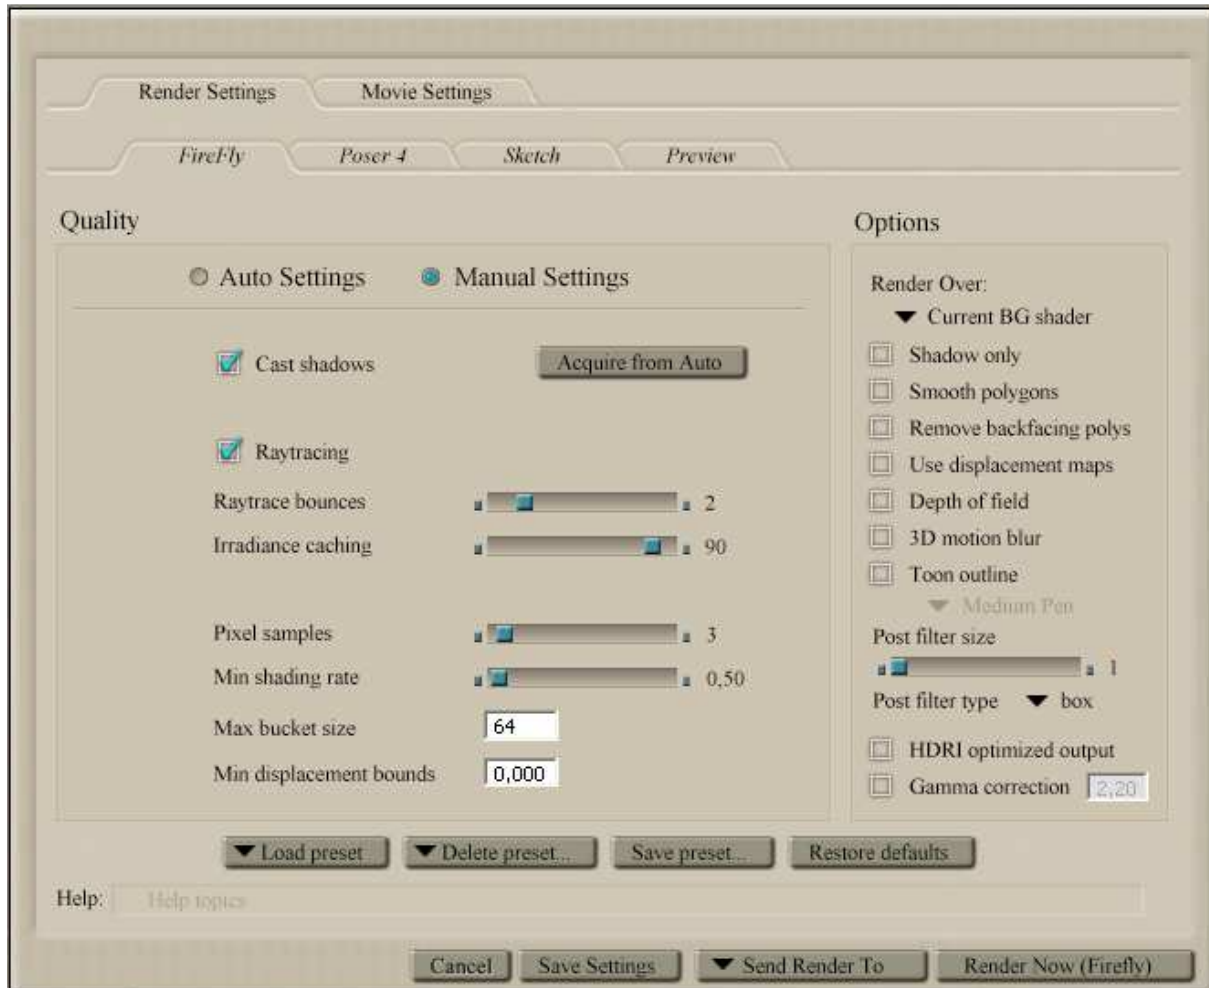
Render Settings
Movie Settings

FireFly
Poser 4
Sketch
Preview

Quality

Auto Settings
Manual Settings

Cast shadows
Acquire from Auto

Raytracing
Raytrace bounces 2
Irradiance caching 90

Pixel samples 3
Min shading rate 0,50
Max bucket size 64
Min displacement bounds 0,000

Options

Render Over:
Current BG shader
Shadow only
Smooth polygons
Remove backfacing polys
Use displacement maps
Depth of field
3D motion blur
Toon outline
Medium Pen
Post filter size
1
Post filter type box
HDRI optimized output
Gamma correction 2,20

Load preset
Delete preset...
Save preset...
Restore defaults

Help: Help topics

Cancel
Save Settings
Send Render To
Render Now (Firefly)